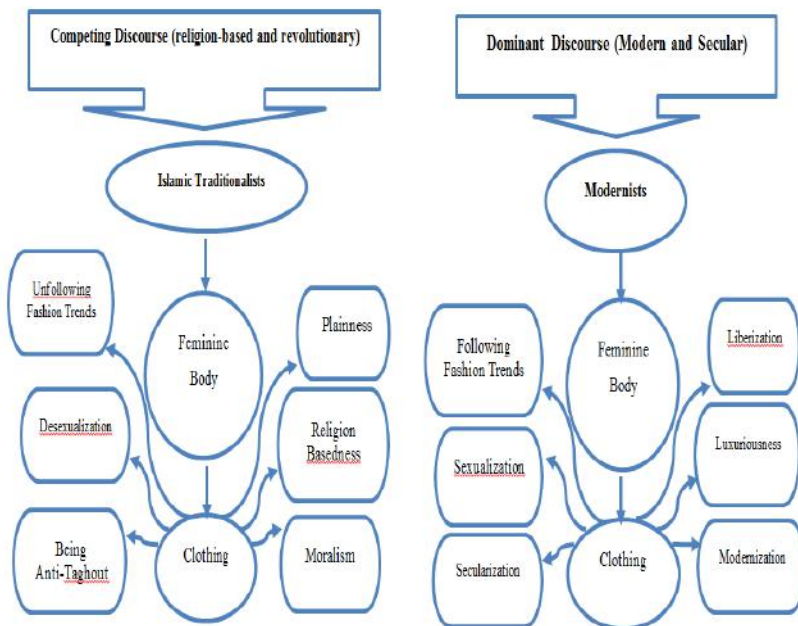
Competing Discourse (religion-based and revolutionary)

Islamic Traditionalists

Unfollowing Fashion Trends

Feminine Body

Plainness

Desexualization

Religion Basedness

Being Anti-Taghout

Clothing

Moralism

Dominant Discourse (Modern and Secular)

Modernists

Following Fashion Trends

Feminine Body

Liberization

Luxuriousness

Sexualization

Secularization

Clothing

Modernization